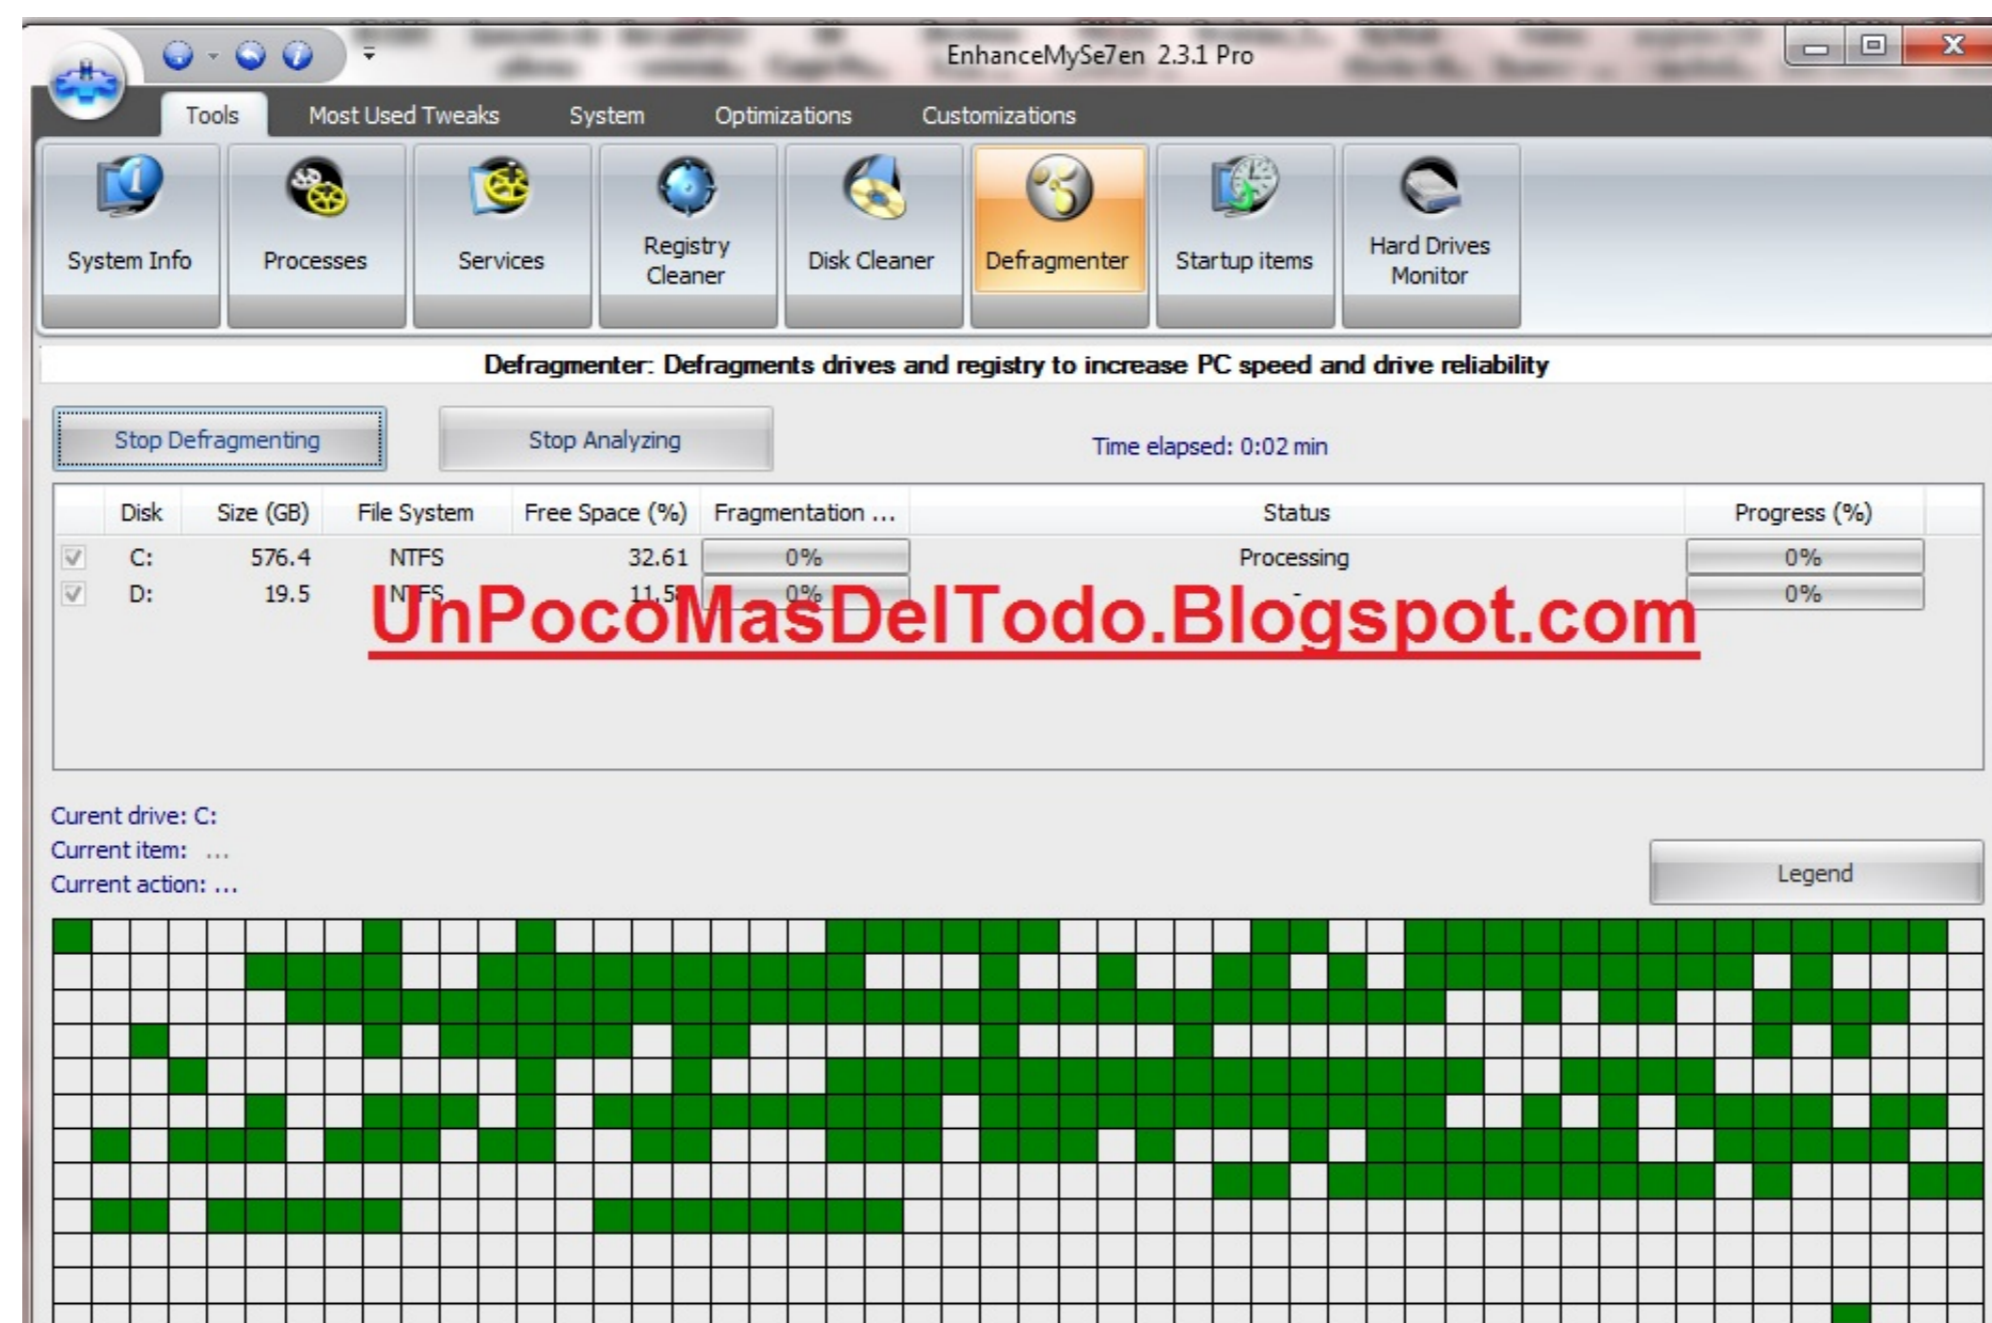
EnhanceMySe7en 2.3.1 Pro

Tools Most Used Tweaks System Optimizations Customizations

System Info
Processes
Services
Registry Cleaner
Disk Cleaner
Defragmenter
Startup items
Hard Drives Monitor

Defragmenter: Defragments drives and registry to increase PC speed and drive reliability

Stop Defragmenting
Stop Analyzing
Time elapsed: 0:02 min

| | Disk | Size (GB) | File System | Free Space (%) | Fragmentation ... | Status | Progress (%) |
|---|---|---|---|---|---|---|---|
| ✓ | C: | 576.4 | NTFS | 32.61 | 0% | Processing | 0% |
| ✓ | D: | 19.5 | NTFS | 11.5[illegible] | 0% | - | 0% |

UnPocoMasDelTodo.Blogspot.com

Curent drive: C:
Current item: ...
Current action: ...

Legend